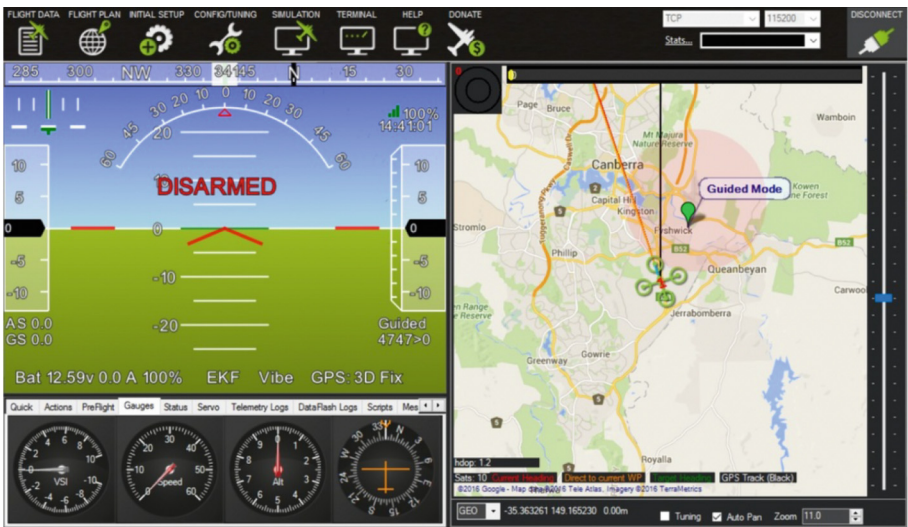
FLIGHT DATA FLIGHT PLAN INITIAL SETUP CONFIG/TUNING SIMULATION TERMINAL HELP DONATE

TCP 115200 Stats... DISCONNECT

285 300 NW 330 345 N 15 30

30 20 10 0 10 20 30
45 45
60 60

100%
14-41:01

10 10
5 5
0 0
-5 -5
-10 -10
-20

DISARMED

AS 0.0
GS 0.0

Guided
4747>0

Bat 12.59v 0.0 A 100% EKF Vibe GPS: 3D Fix

Quick Actions PreFlight Gauges Status Servo Telemetry Logs DataFlash Logs Scripts Mes

VSI Speed Alt

Page Bruce Wamboin Canberra Mt Majura Nature Reserve Capital Hill Kingston Guided Mode Kowen Pine Forest Stromlo Fyshwick Phillip Queanbeyan Carwoo Jerrabomberra Greenway Gowrie Royalla

hdop: 1.2
Sats: 10 Current Heading Direct to current WP Nav Heading GPS Track (Black)
©2016 Google - Map data ©2016 Tele Atlas, Imagery ©2016 TerraMetrics

GEO -35.363261 149.165230 0.00m Tuning Auto Pan Zoom 11.0